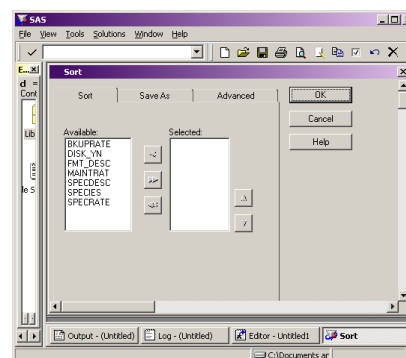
SAS
File View Tools Solutions Window Help
E...
d =
Cont
Lib
le S
Sort
Sort
Save As
Advanced
OK
Cancel
Help
Available:
BKUPRATE
DISK_YN
FMT_DESC
MAINTRAT
SPECDESC
SPECIES
SPECRATE
Selected:
Output - (Untitled)
Log - (Untitled)
Editor - Untitled1
Sort
C:\Documents ar